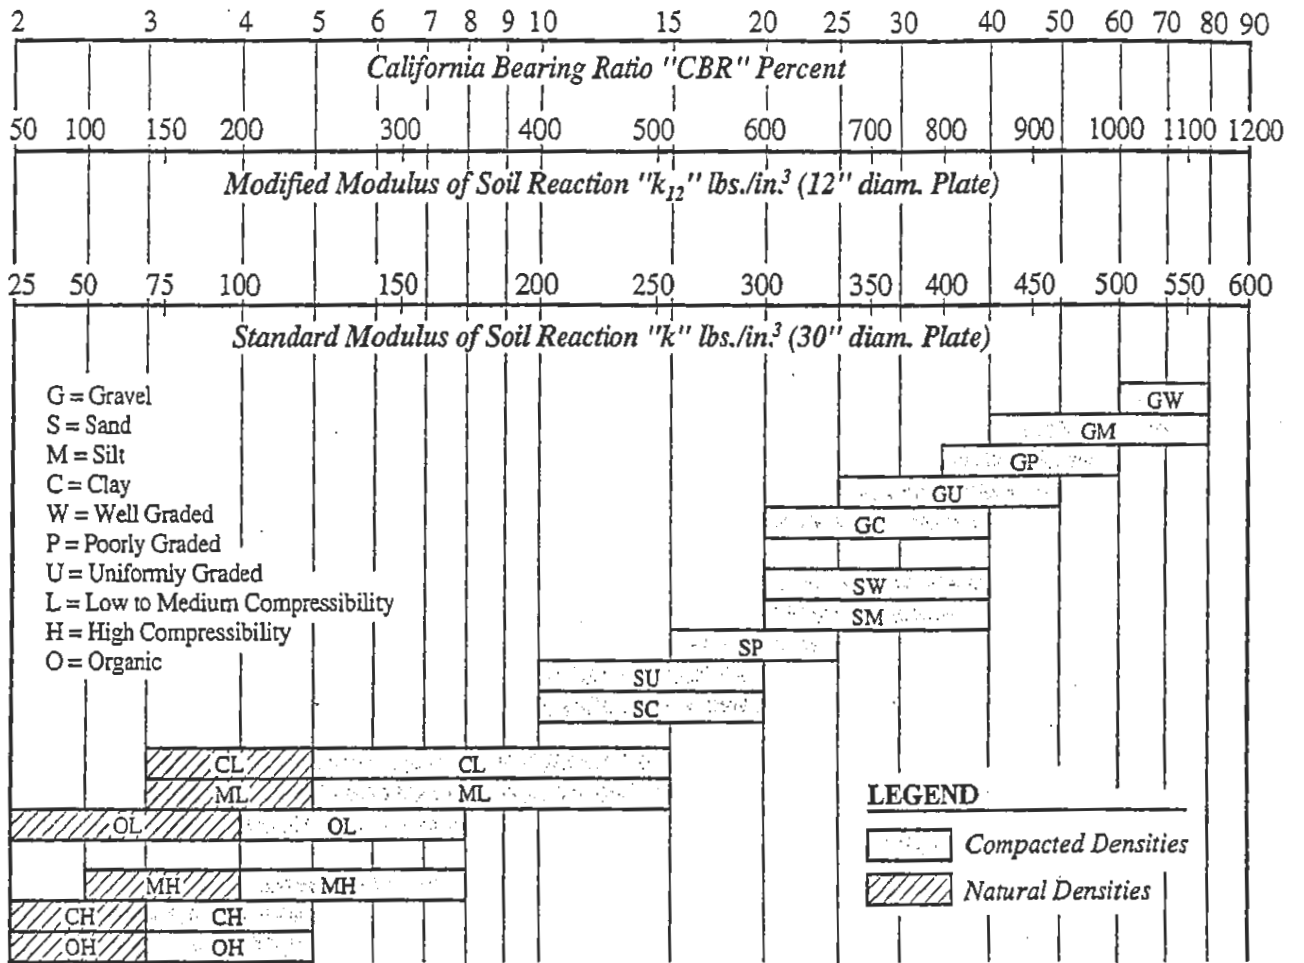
2 3 4 5 6 7 8 9 10 15 20 25 30 40 50 60 70 80 90

California Bearing Ratio "CBR" Percent

50 100 150 200 300 400 500 600 700 800 900 1000 1100 1200

Modified Modulus of Soil Reaction "$k_{12}$" lbs./in.$^3$ (12" diam. Plate)

25 50 75 100 150 200 250 300 350 400 450 500 550 600

Standard Modulus of Soil Reaction "k" lbs./in.$^3$ (30" diam. Plate)

G = Gravel
S = Sand
M = Silt
C = Clay
W = Well Graded
P = Poorly Graded
U = Uniformly Graded
L = Low to Medium Compressibility
H = High Compressibility
O = Organic

GW
GM
GP
GU
GC
SW
SM
SP
SU
SC
CL CL
ML ML
OL OL
MH MH
CH CH
OH OH

LEGEND
Compacted Densities
Natural Densities